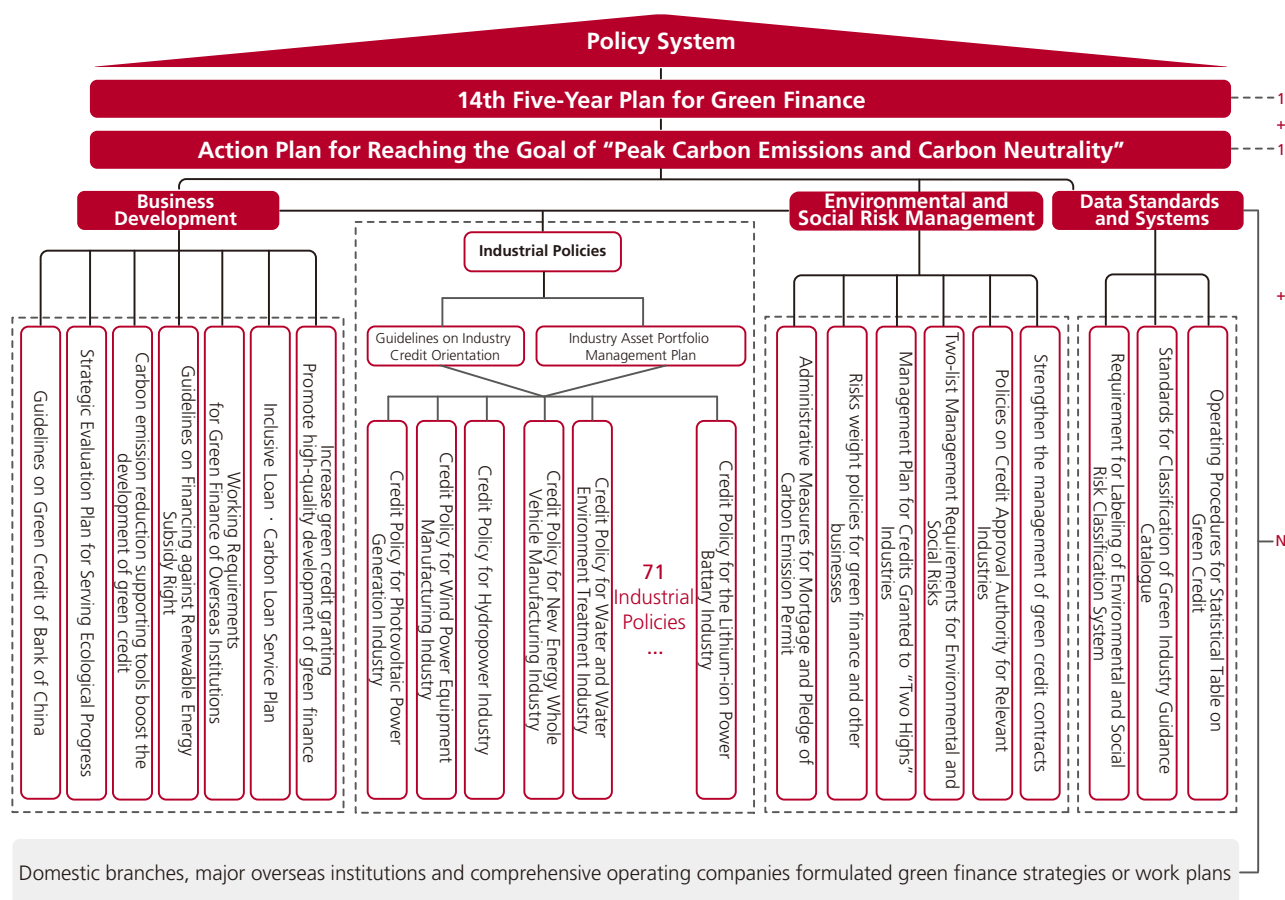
Policy System

14th Five-Year Plan for Green Finance

Action Plan for Reaching the Goal of "Peak Carbon Emissions and Carbon Neutrality"

1
+
1

Business Development

Guidelines on Green Credit of Bank of China

Strategic Evaluation Plan for Serving Ecological Progress

Carbon emission reduction supporting tools boost the development of green credit

Guidelines on Financing against Renewable Energy Subsidy Right

Working Requirements for Green Finance of Overseas Institutions

Inclusive Loan · Carbon Loan Service Plan

Increase green credit granting Promote high-quality development of green finance

Industrial Policies

Guidelines on Industry Credit Orientation

Industry Asset Portfolio Management Plan

Credit Policy for Photovoltaic Power Generation Industry

Credit Policy for Wind Power Equipment Manufacturing Industry

Credit Policy for Hydropower Industry

Credit Policy for New Energy Whole Vehicle Manufacturing Industry

Credit Policy for Water and Water Environment Treatment Industry

71 Industrial Policies ...

Credit Policy for the Lithium-ion Power Battary Industry

Environmental and Social Risk Management

Administrative Measures for Mortgage and Pledge of Carbon Emission Permit

Risks weight policies for green finance and other businesses

Management Plan for Credits Granted to "Two Highs" Industries

Two-list Management Requirements for Environmental and Social Risks

Policies on Credit Approval Authority for Relevant Industries

Strengthen the management of green credit contracts

Data Standards and Systems

Requirement for Labeling of Environmental and Social Risk Classification System

Standards for Classification of Green Industry Guidance Catalogue

Operating Procedures for Statistical Table on Green Credit

+
N

Domestic branches, major overseas institutions and comprehensive operating companies formulated green finance strategies or work plans